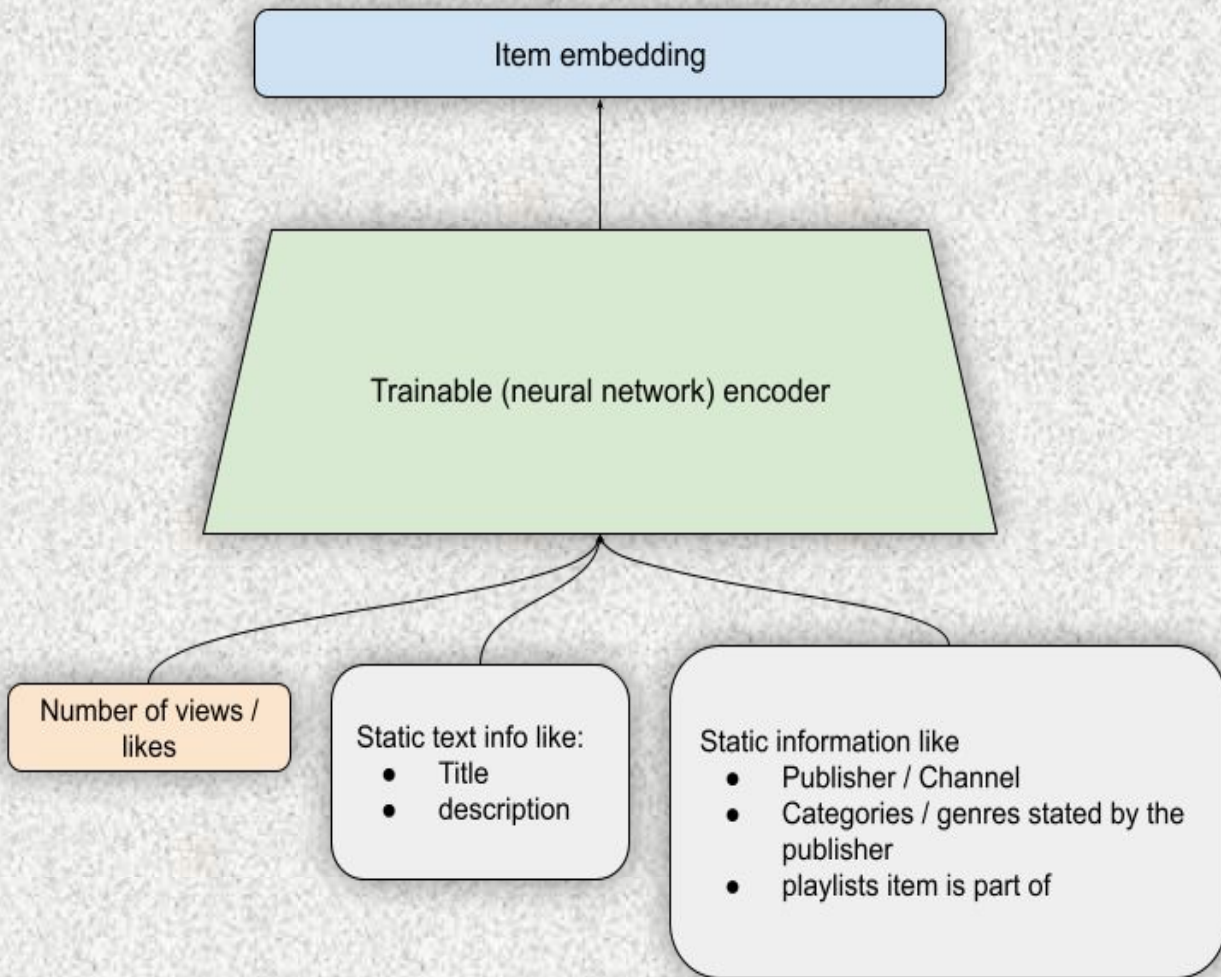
Item embedding

Trainable (neural network) encoder

Number of views / likes

Static text info like:
- Title
- description

Static information like
- Publisher / Channel
- Categories / genres stated by the publisher
- playlists item is part of